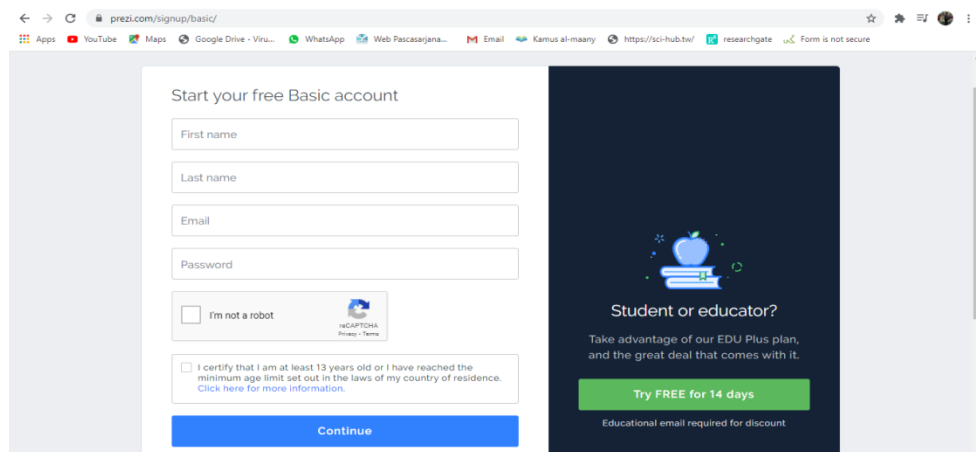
prezi.com/signup/basic/

Apps YouTube Maps Google Drive - Viru... WhatsApp Web Pascasarjana... Email Kamus al-maany https://sci-hub.tw/ researchgate Form is not secure

Start your free Basic account

First name

Last name

Email

Password

I'm not a robot
reCAPTCHA
Privacy - Terms

I certify that I am at least 13 years old or I have reached the minimum age limit set out in the laws of my country of residence. Click here for more information.

Continue

Student or educator?

Take advantage of our EDU Plus plan, and the great deal that comes with it.

Try FREE for 14 days

Educational email required for discount